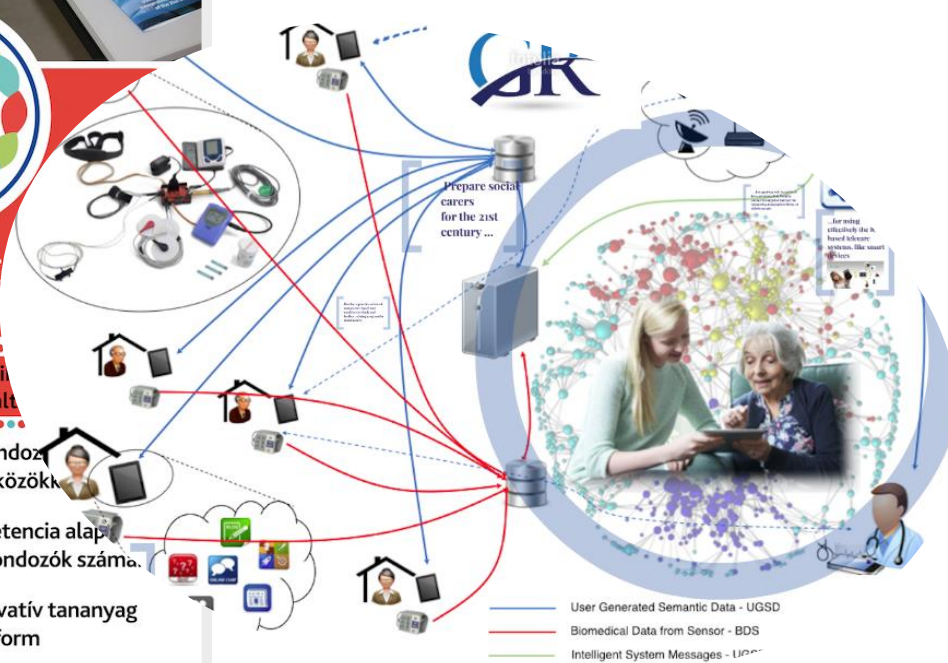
GK

Prepare social carers for the 21st century ...

...for using effectively the ... based telecare systems, like smart devices

ndoz
közökk

etencia alap
ondozók számá

vatív tananyag
form

User Generated Semantic Data - UGSD
Biomedical Data from Sensor - BDS
Intelligent System Messages - UG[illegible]